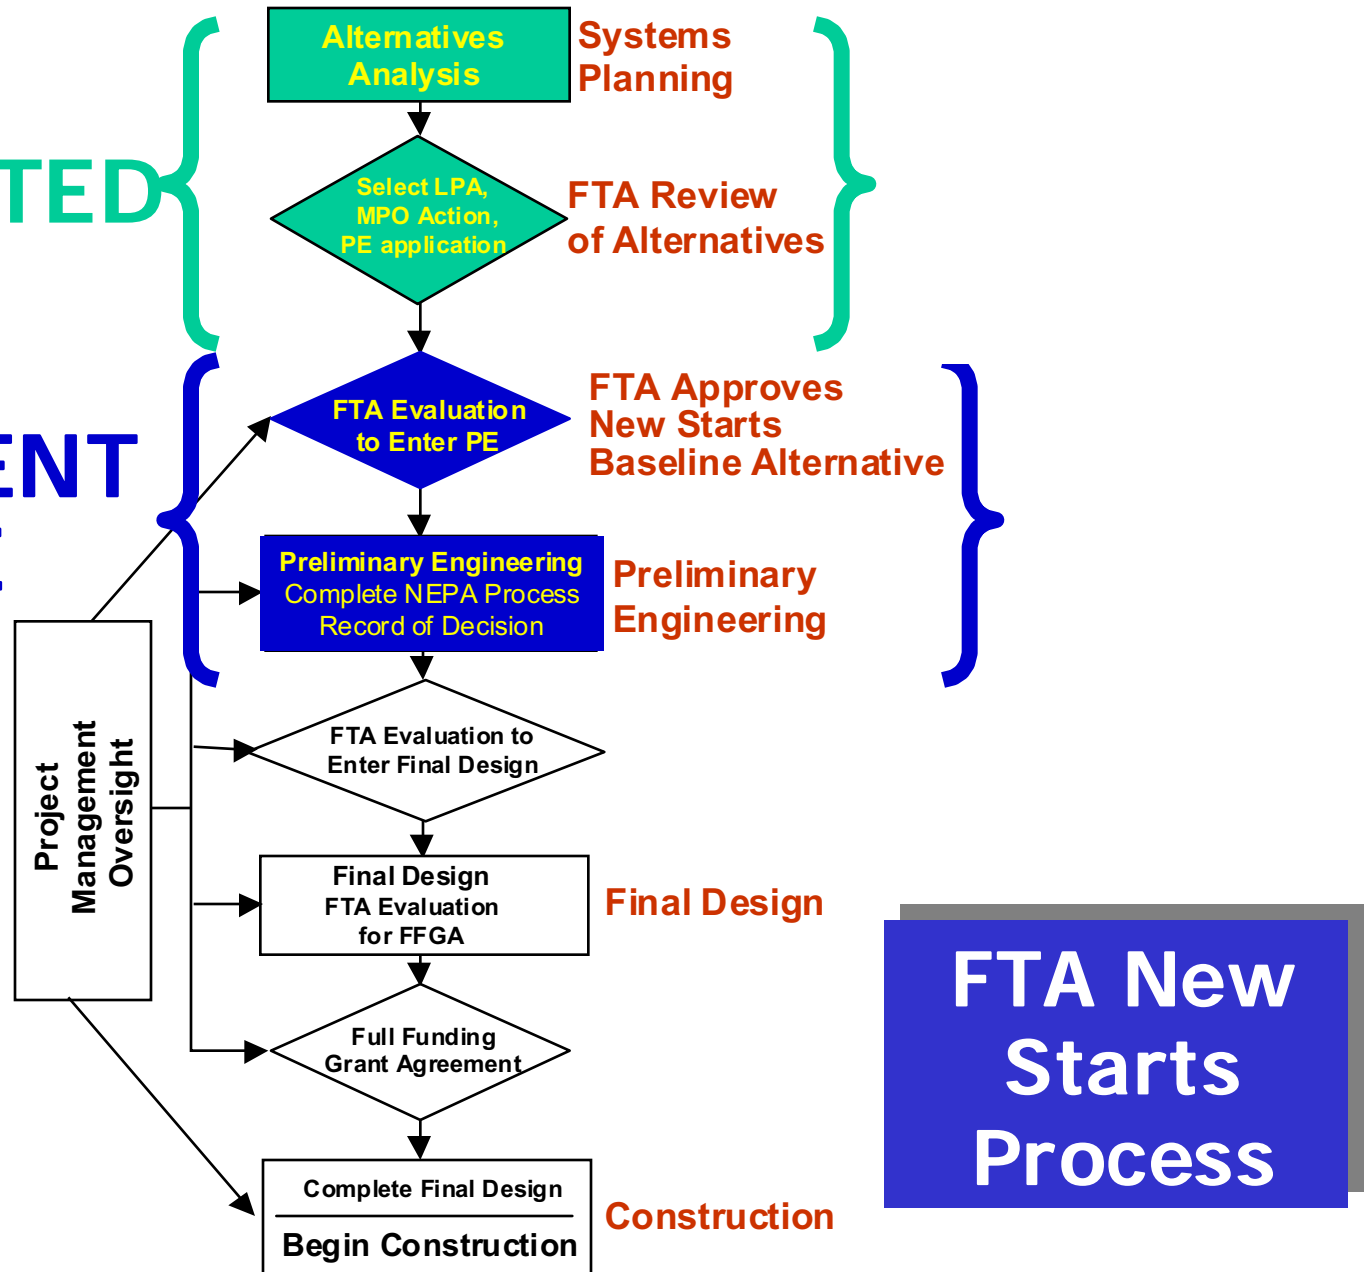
TED

ENT

Alternatives Analysis

Systems Planning

Select LPA, MPO Action, PE application

FTA Review of Alternatives

FTA Evaluation to Enter PE

FTA Approves New Starts Baseline Alternative

Preliminary Engineering
Complete NEPA Process
Record of Decision

Preliminary Engineering

Project Management Oversight

FTA Evaluation to Enter Final Design

Final Design
FTA Evaluation for FFGA

Final Design

Full Funding Grant Agreement

Complete Final Design

Begin Construction

Construction

FTA New Starts Process